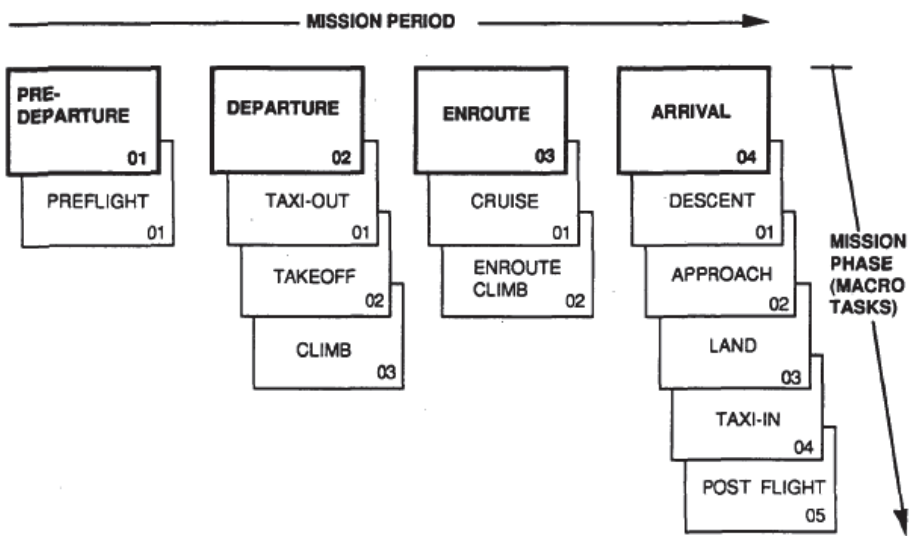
MISSION PERIOD

PRE-DEPARTURE 01

PREFLIGHT 01

DEPARTURE 02

TAXI-OUT 01

TAKEOFF 02

CLIMB 03

ENROUTE 03

CRUISE 01

ENROUTE CLIMB 02

ARRIVAL 04

DESCENT 01

APPROACH 02

LAND 03

TAXI-IN 04

POST FLIGHT 05

MISSION PHASE (MACRO TASKS)